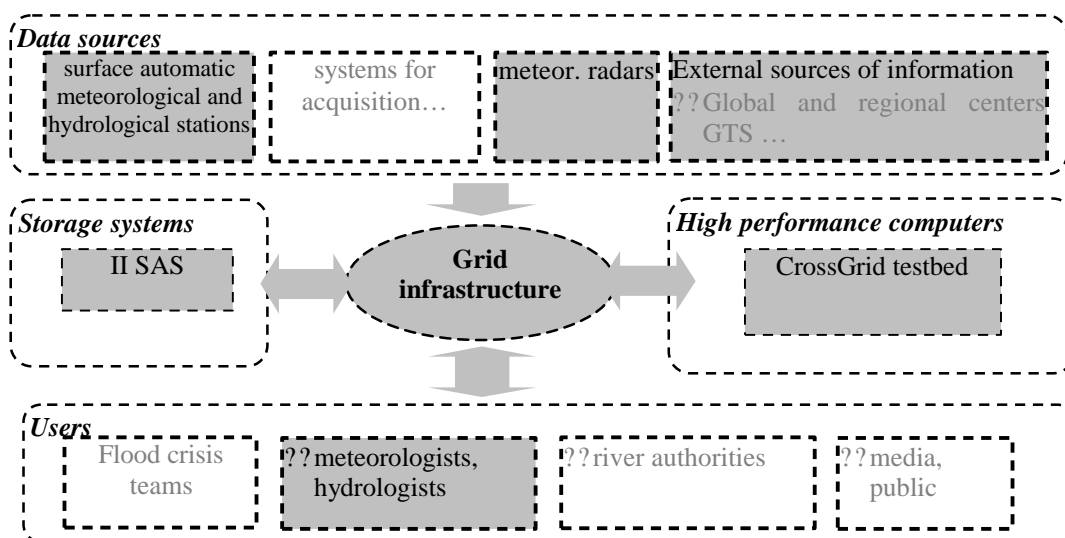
Data sources

surface automatic meteorological and hydrological stations

systems for acquisition…

meteor. radars

External sources of information
??Global and regional centers GTS …

Storage systems

II SAS

Grid infrastructure

High performance computers

CrossGrid testbed

Users

Flood crisis teams

??meteorologists, hydrologists

??river authorities

??media, public